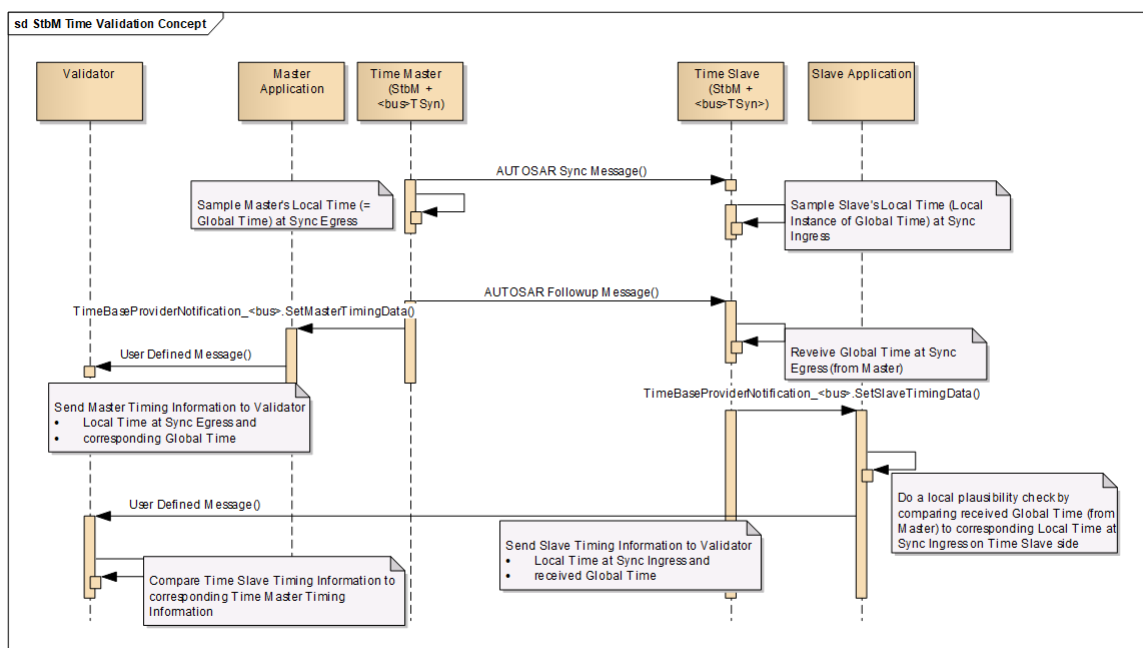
sd StbM Time Validation Concept

Validator

Master Application

Time Master (StbM + <bus>TSyn)

Time Slave (StbM + <bus>TSyn>)

Slave Application

AUTOSAR Sync Message()

Sample Master's Local Time (= Global Time) at Sync Egress

Sample Slave's Local Time (Local Instance of Global Time) at Sync Ingress

AUTOSAR Followup Message()

TimeBaseProviderNotification_<bus>.SetMasterTimingData()

Reveive Global Time at Sync Egress (from Master)

User Defined Message()

Send Master Timing Information to Validator
• Local Time at Sync Egress and
• corresponding Global Time

TimeBaseProviderNotification_<bus>.SetSlaveTimingData()

Do a local plausibility check by comparing received Global Time (from Master) to corresponding Local Time at Sync Ingress on Time Slave side

User Defined Message()

Send Slave Timing Information to Validator
• Local Time at Sync Ingress and
• received Global Time

Compare Time Slave Timing Information to corresponding Time Master Timing Information